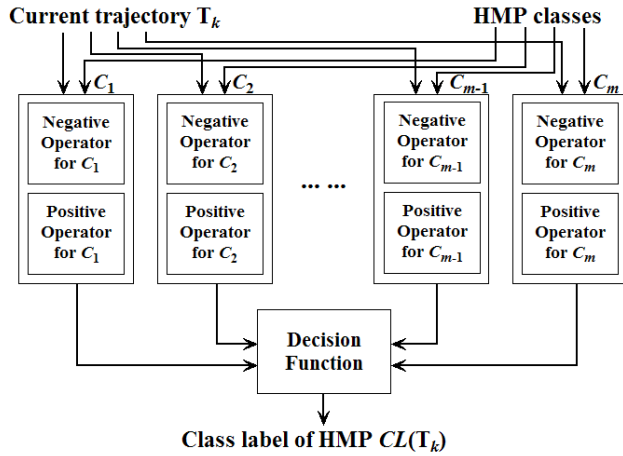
Current trajectory $T_k$

HMP classes

$C_1$

$C_2$

$C_{m-1}$

$C_m$

Negative Operator for $C_1$

Positive Operator for $C_1$

Negative Operator for $C_2$

Positive Operator for $C_2$

... ...

Negative Operator for $C_{m-1}$

Positive Operator for $C_{m-1}$

Negative Operator for $C_m$

Positive Operator for $C_m$

Decision Function

Class label of HMP $CL(T_k)$